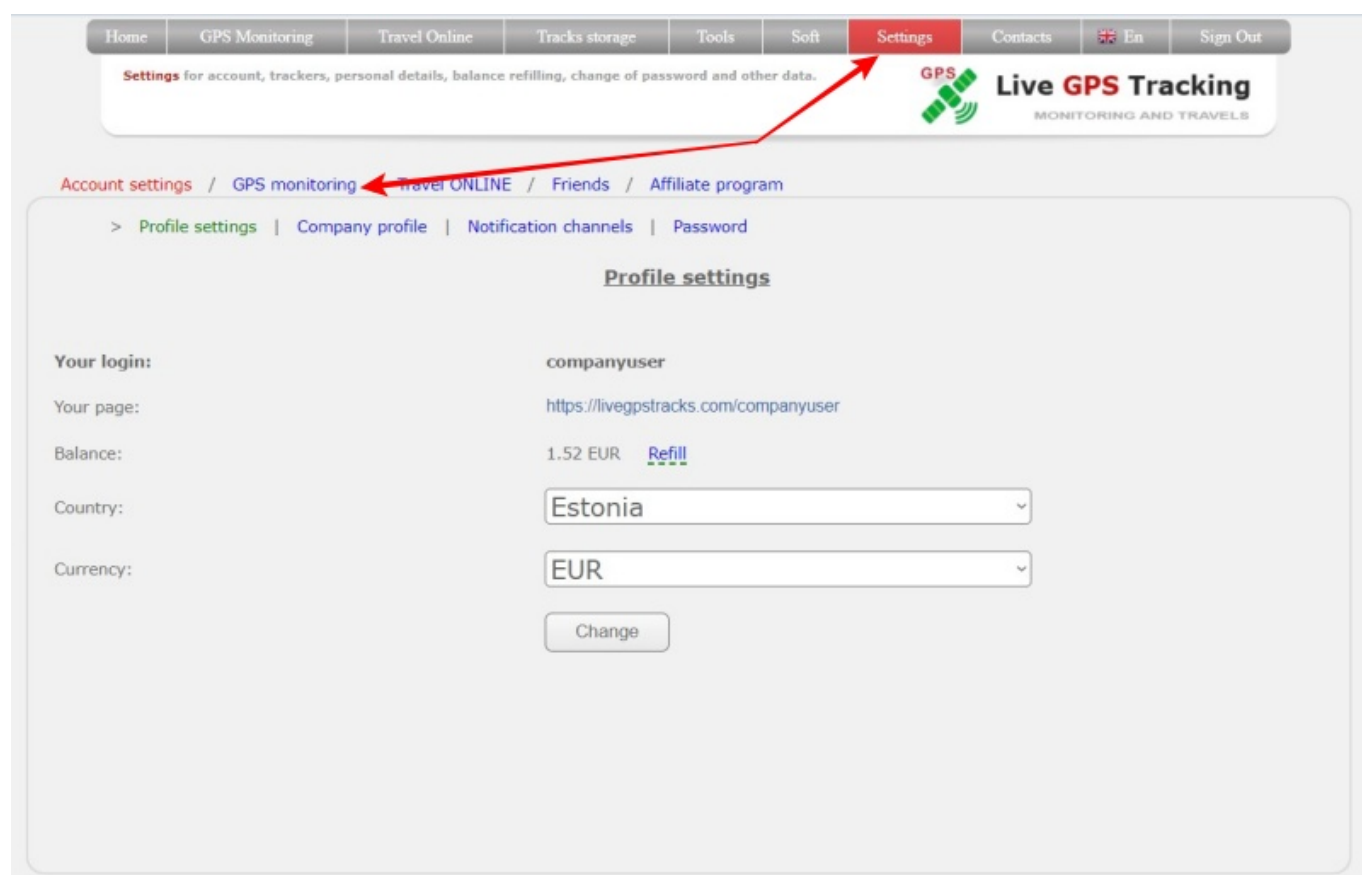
Home | GPS Monitoring | Travel Online | Tracks storage | Tools | Soft | Settings | Contacts | En | Sign Out

Settings for account, trackers, personal details, balance refilling, change of password and other data.

GPS Live GPS Tracking
MONITORING AND TRAVELS

Account settings / GPS monitoring / Travel ONLINE / Friends / Affiliate program

> Profile settings | Company profile | Notification channels | Password

Profile settings

Your login: companyuser

Your page: https://livegpstracks.com/companyuser

Balance: 1.52 EUR Refill

Country: Estonia

Currency: EUR

Change